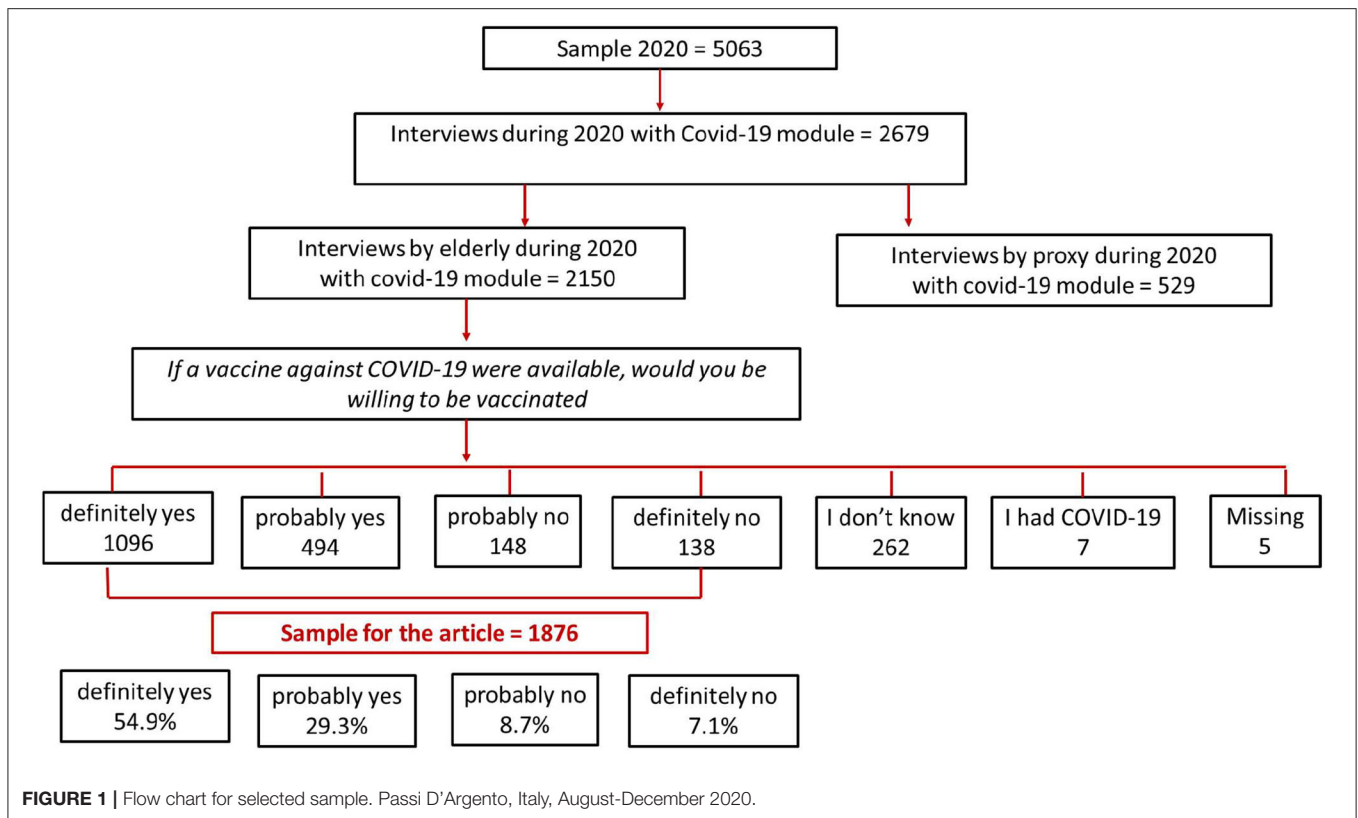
Sample 2020 = 5063

Interviews during 2020 with Covid-19 module = 2679

Interviews by elderly during 2020 with covid-19 module = 2150

Interviews by proxy during 2020 with covid-19 module = 529

*If a vaccine against COVID-19 were available, would you be willing to be vaccinated*

definitely yes 1096

probably yes 494

probably no 148

definitely no 138

I don't know 262

I had COVID-19 7

Missing 5

Sample for the article = 1876

definitely yes 54.9%

probably yes 29.3%

probably no 8.7%

definitely no 7.1%

**FIGURE 1 |** Flow chart for selected sample. Passi D'Argento, Italy, August-December 2020.